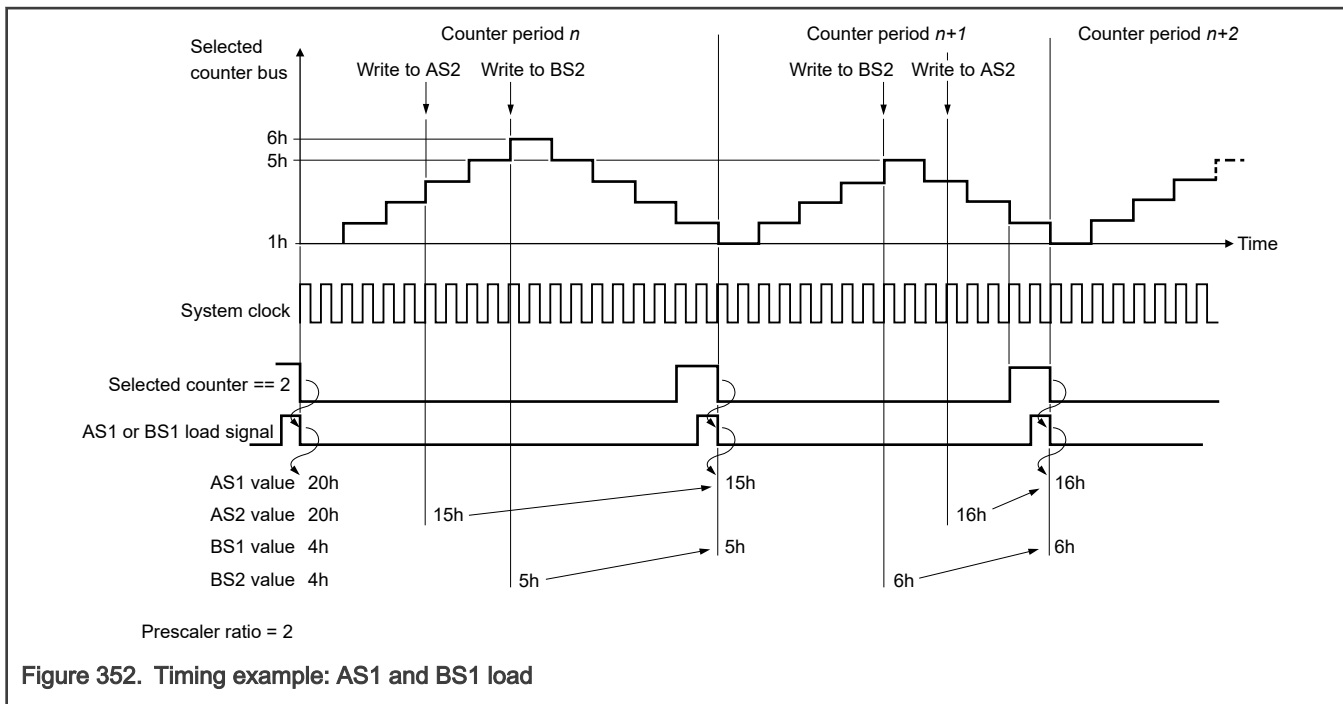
Counter period *n*

Counter period *n+1*

Counter period *n+2*

Selected counter bus

Write to AS2

Write to BS2

Write to BS2

Write to AS2

6h

5h

1h

Time

System clock

Selected counter == 2

AS1 or BS1 load signal

AS1 value 20h

AS2 value 20h

BS1 value 4h

BS2 value 4h

15h

5h

15h

5h

16h

6h

16h

6h

Prescaler ratio = 2

Figure 352. Timing example: AS1 and BS1 load